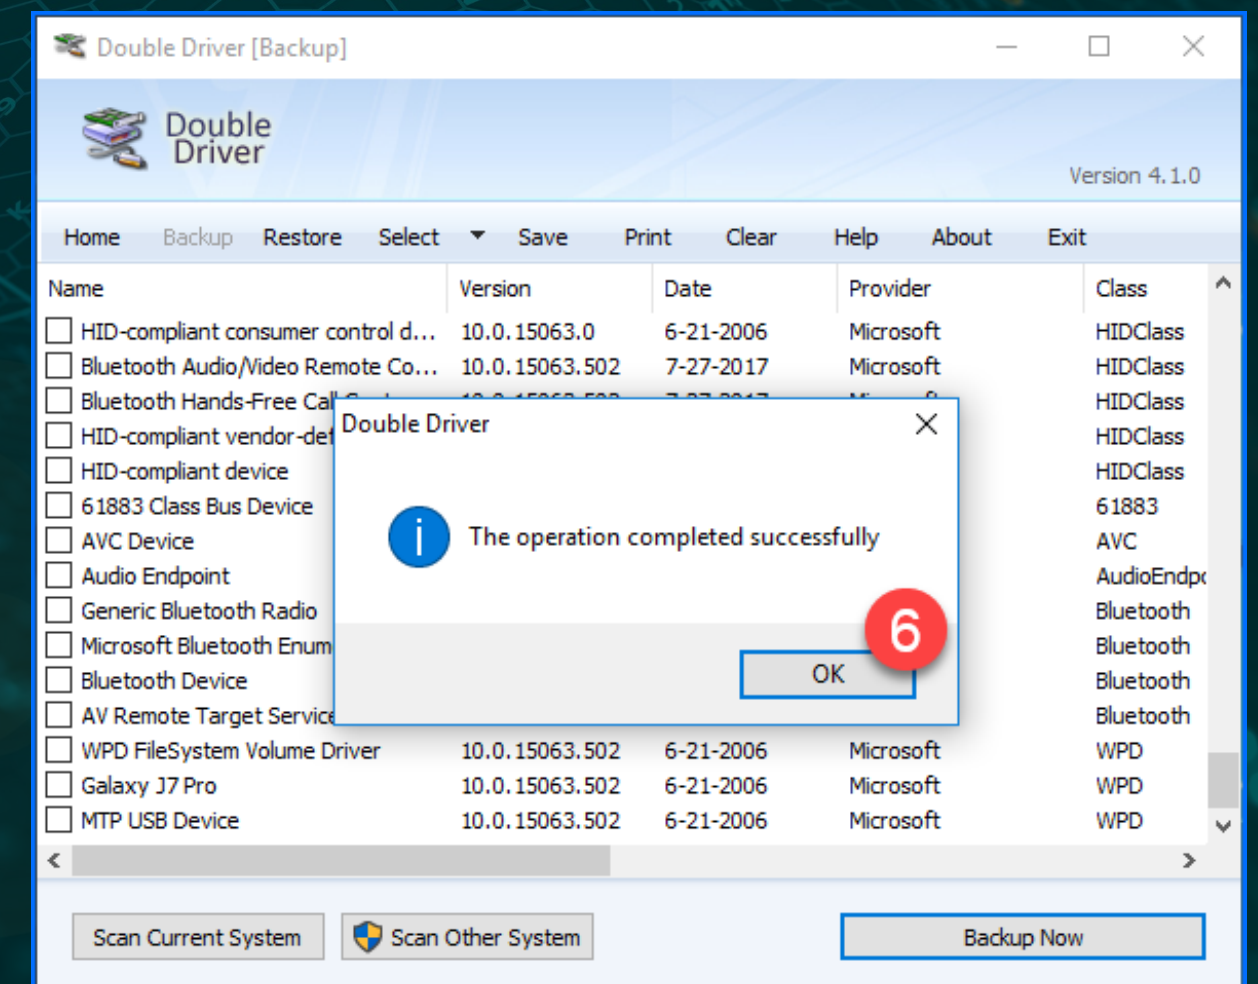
Double Driver [Backup]

Double Driver

Version 4.1.0

Home Backup Restore Select Save Print Clear Help About Exit

| Name | Version | Date | Provider | Class |
|---|---|---|---|---|
| HID-compliant consumer control d... | 10.0.15063.0 | 6-21-2006 | Microsoft | HIDClass |
| Bluetooth Audio/Video Remote Co... | 10.0.15063.502 | 7-27-2017 | Microsoft | HIDClass |
| Bluetooth Hands-Free Cal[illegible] | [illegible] | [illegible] | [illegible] | HIDClass |
| HID-compliant vendor-def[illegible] | | | | HIDClass |
| HID-compliant device | | | | HIDClass |
| 61883 Class Bus Device | | | | 61883 |
| AVC Device | | | | AVC |
| Audio Endpoint | | | | AudioEndp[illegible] |
| Generic Bluetooth Radio | | | | Bluetooth |
| Microsoft Bluetooth Enum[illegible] | | | | Bluetooth |
| Bluetooth Device | | | | Bluetooth |
| AV Remote Target Service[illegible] | | | | Bluetooth |
| WPD FileSystem Volume Driver | 10.0.15063.502 | 6-21-2006 | Microsoft | WPD |
| Galaxy J7 Pro | 10.0.15063.502 | 6-21-2006 | Microsoft | WPD |
| MTP USB Device | 10.0.15063.502 | 6-21-2006 | Microsoft | WPD |

Double Driver

The operation completed successfully

6

OK

Scan Current System Scan Other System Backup Now